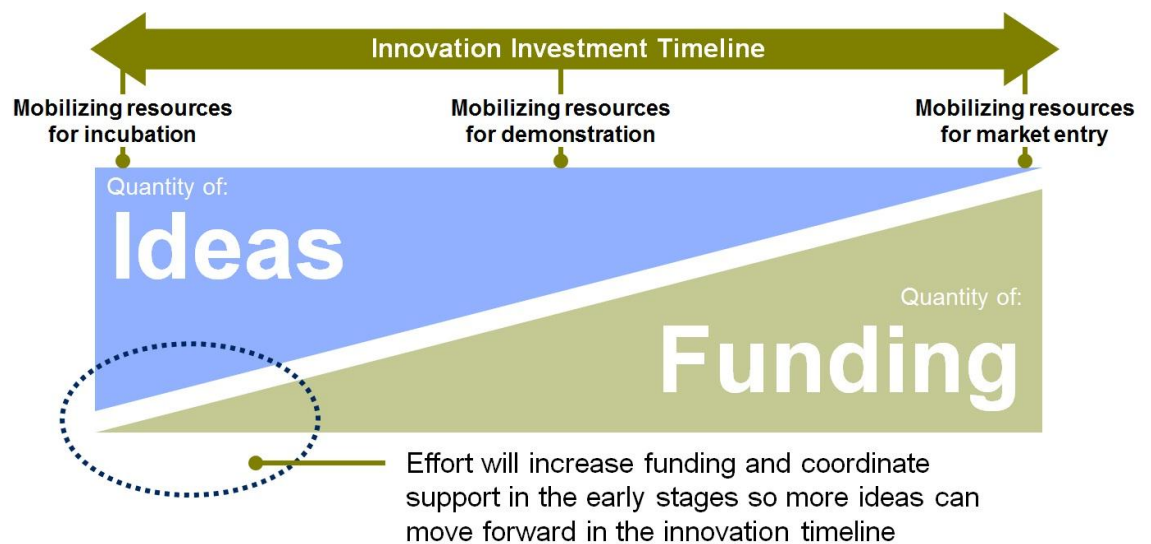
Innovation Investment Timeline

Mobilizing resources for incubation

Mobilizing resources for demonstration

Mobilizing resources for market entry

Quantity of:
Ideas

Quantity of:
Funding

Effort will increase funding and coordinate support in the early stages so more ideas can move forward in the innovation timeline